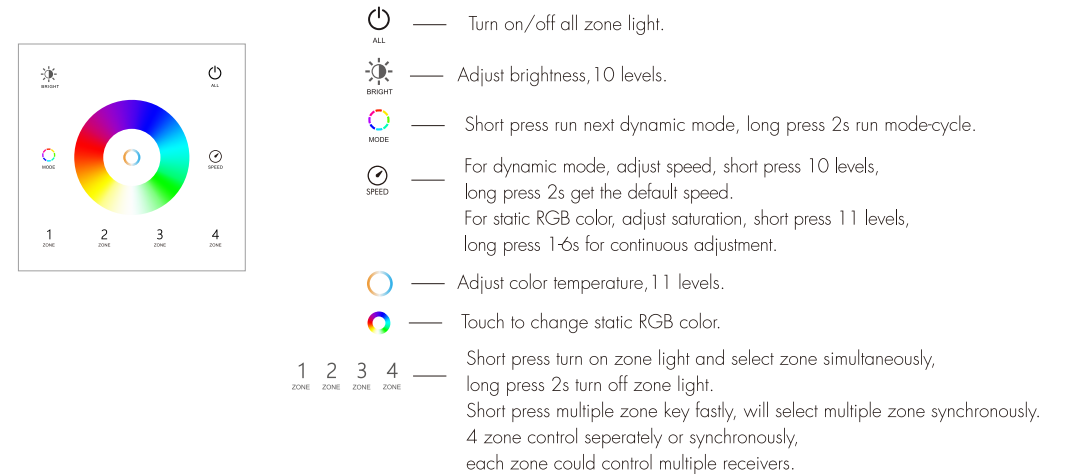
BRIGHT

ALL

MODE

SPEED

1
ZONE

2
ZONE

3
ZONE

4
ZONE

ALL — Turn on/off all zone light.

BRIGHT — Adjust brightness,10 levels.

MODE — Short press run next dynamic mode, long press 2s run mode-cycle.

SPEED — For dynamic mode, adjust speed, short press 10 levels, long press 2s get the default speed.
For static RGB color, adjust saturation, short press 11 levels, long press 1-6s for continuous adjustment.

— Adjust color temperature,11 levels.

— Touch to change static RGB color.

1 ZONE 2 ZONE 3 ZONE 4 ZONE — Short press turn on zone light and select zone simultaneously, long press 2s turn off zone light.
Short press multiple zone key fastly, will select multiple zone synchronously.
4 zone control seperately or synchronously,
each zone could control multiple receivers.